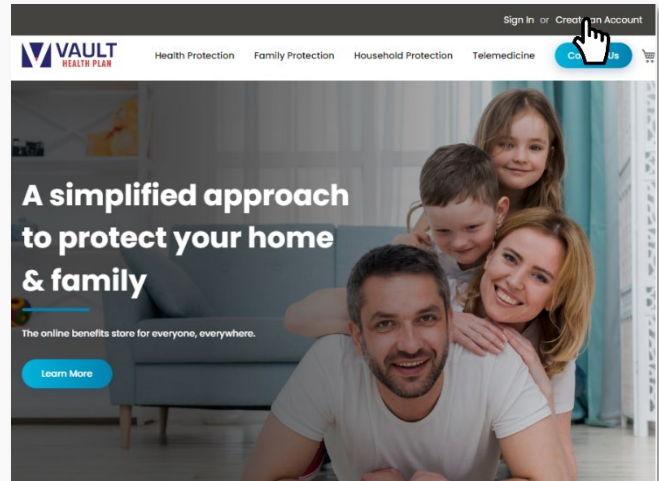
Sign In or Crea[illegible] Account

VAULT HEALTH PLAN

Health Protection Family Protection Household Protection Telemedicine C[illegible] Us

A simplified approach to protect your home & family

The online benefits store for everyone, everywhere.

Learn More